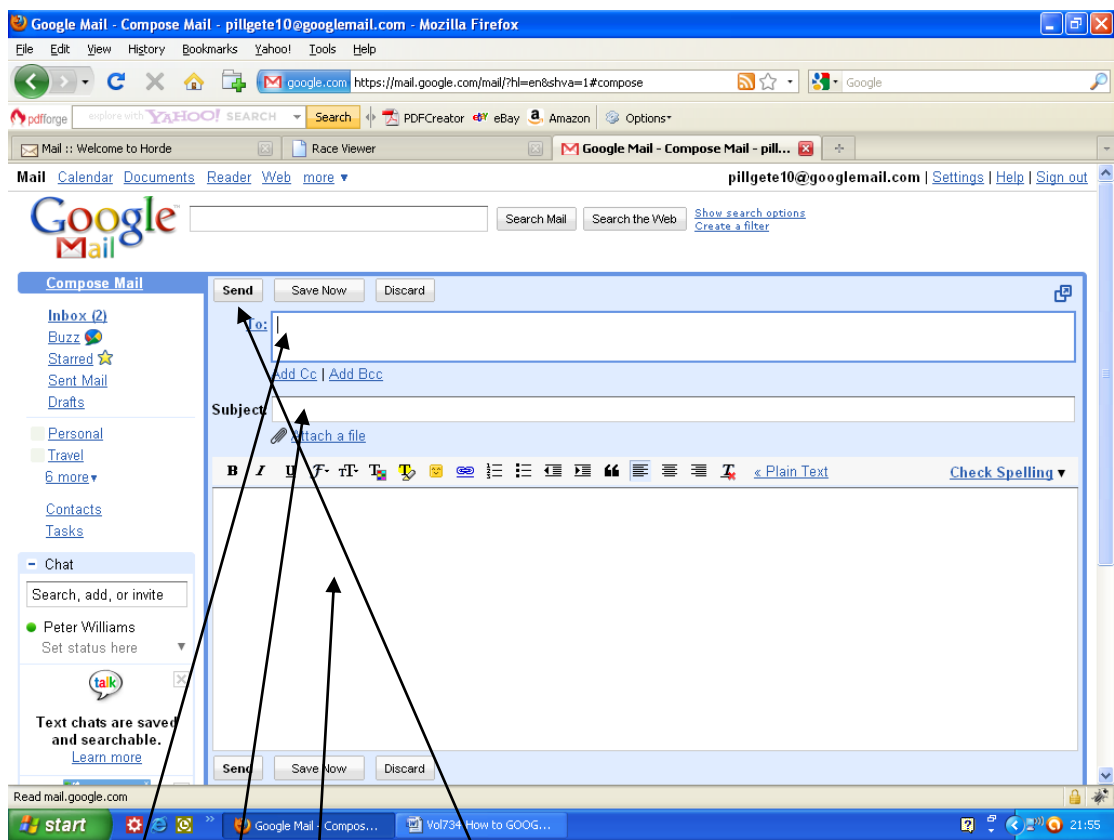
Google Mail - Compose Mail - pillgete10@googlemail.com - Mozilla Firefox

File Edit View History Bookmarks Yahoo! Tools Help

google.com https://mail.google.com/mail/?hl=en&shva=1#compose

Google

pdfforge explore with YAHOO! SEARCH Search PDFCreator eBay Amazon Options

Mail :: Welcome to Horde | Race Viewer | Google Mail - Compose Mail - pill...

Mail Calendar Documents Reader Web more ▾ pillgete10@googlemail.com | Settings | Help | Sign out

Google Mail

Search Mail Search the Web Show search options Create a filter

Compose Mail

Inbox (2)
Buzz
Starred
Sent Mail
Drafts

Personal
Travel
6 more ▾

Contacts
Tasks

- Chat

Search, add, or invite

Peter Williams
Set status here

talk

Text chats are saved and searchable.
Learn more

Send Save Now Discard

To:

Add Cc | Add Bcc

Subject:

Attach a file

B I U « Plain Text Check Spelling ▾

Send Save Now Discard

Read mail.google.com

start Google Mail - Compos... Vol734 How to GOOG... 21:55